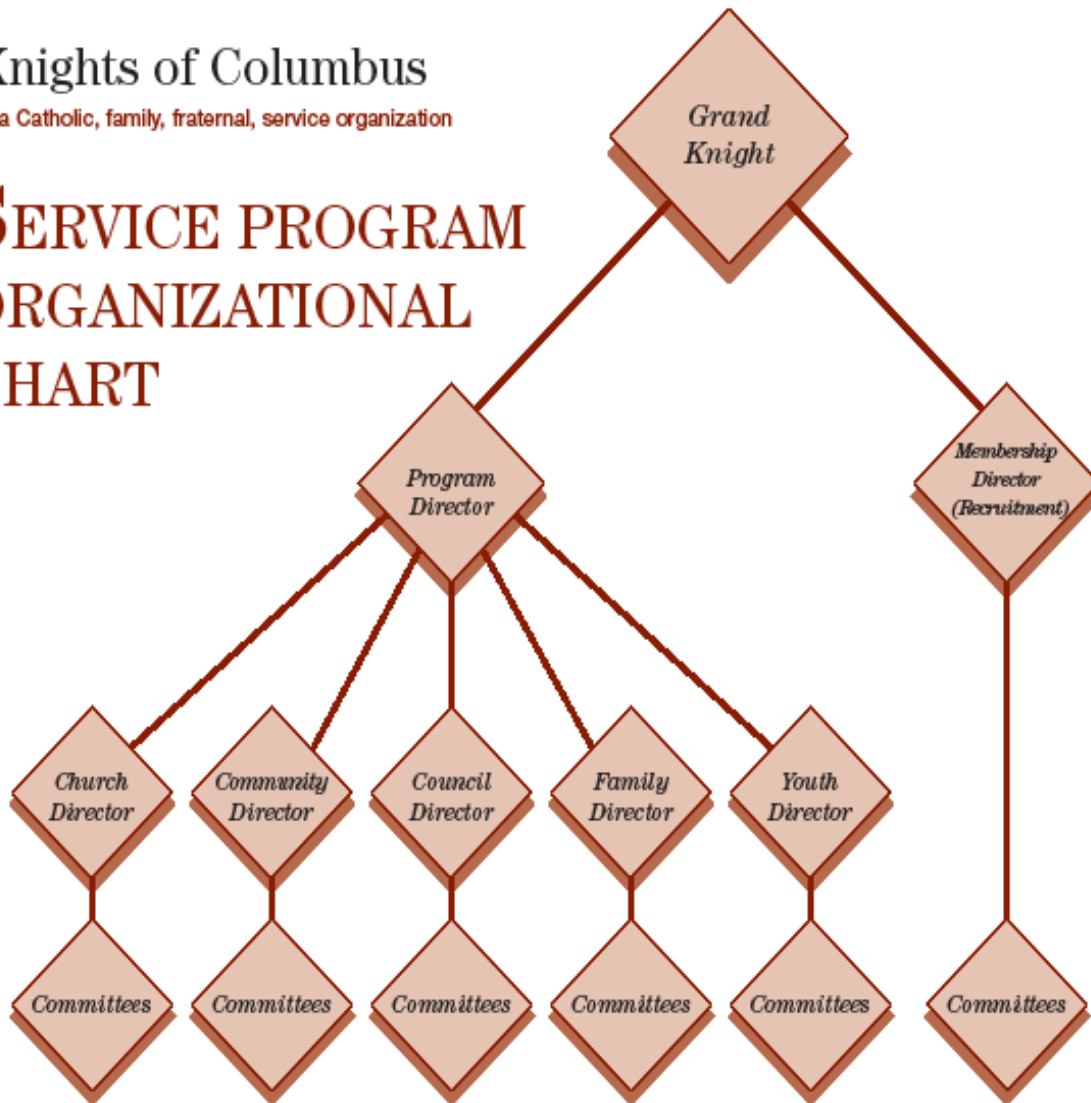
Knights of Columbus
a Catholic, family, fraternal, service organization

SERVICE PROGRAM
ORGANIZATIONAL
HART

Grand Knight

Program Director

Membership Director (Recruitment)

Church Director

Community Director

Council Director

Family Director

Youth Director

Committees

Committees

Committees

Committees

Committees

Committees